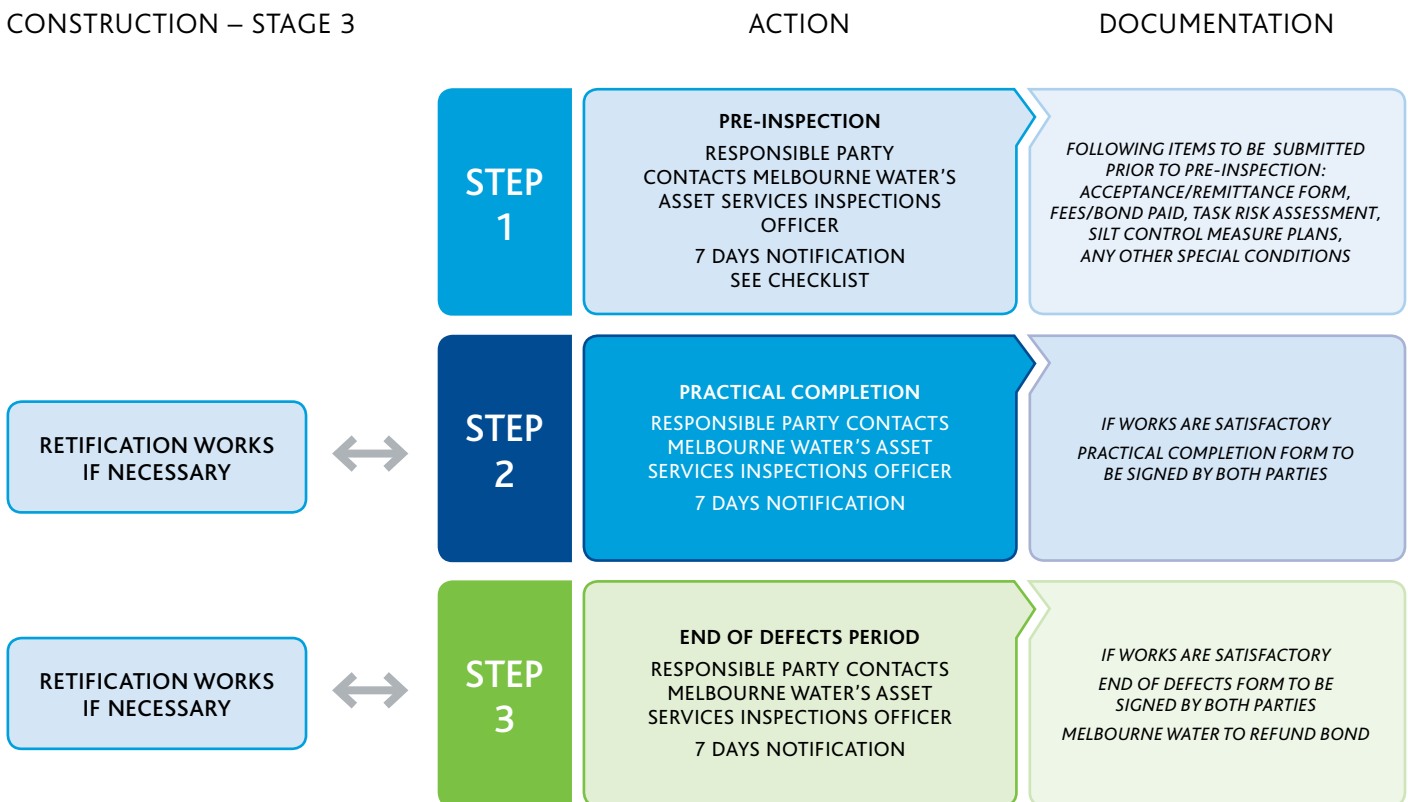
CONSTRUCTION – STAGE 3

ACTION

DOCUMENTATION

STEP 1

PRE-INSPECTION

RESPONSIBLE PARTY CONTACTS MELBOURNE WATER'S ASSET SERVICES INSPECTIONS OFFICER

7 DAYS NOTIFICATION

SEE CHECKLIST

FOLLOWING ITEMS TO BE SUBMITTED PRIOR TO PRE-INSPECTION: ACCEPTANCE/REMITTANCE FORM, FEES/BOND PAID, TASK RISK ASSESSMENT, SILT CONTROL MEASURE PLANS, ANY OTHER SPECIAL CONDITIONS

RETIFICATION WORKS IF NECESSARY

STEP 2

PRACTICAL COMPLETION

RESPONSIBLE PARTY CONTACTS MELBOURNE WATER'S ASSET SERVICES INSPECTIONS OFFICER

7 DAYS NOTIFICATION

IF WORKS ARE SATISFACTORY

PRACTICAL COMPLETION FORM TO BE SIGNED BY BOTH PARTIES

RETIFICATION WORKS IF NECESSARY

STEP 3

END OF DEFECTS PERIOD

RESPONSIBLE PARTY CONTACTS MELBOURNE WATER'S ASSET SERVICES INSPECTIONS OFFICER

7 DAYS NOTIFICATION

IF WORKS ARE SATISFACTORY

END OF DEFECTS FORM TO BE SIGNED BY BOTH PARTIES

MELBOURNE WATER TO REFUND BOND